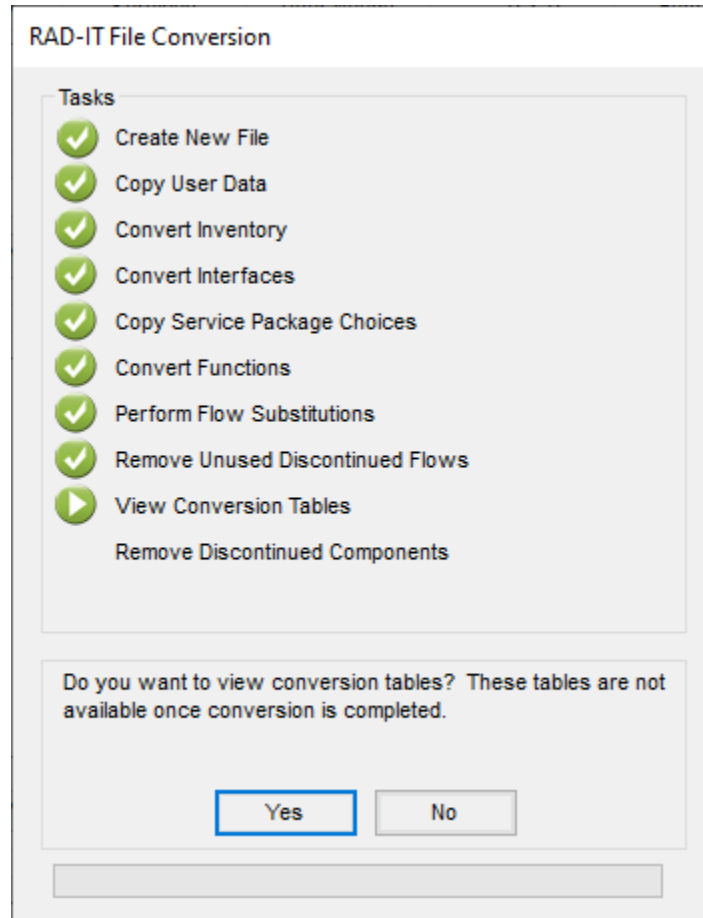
RAD-IT File Conversion

Tasks

Create New File

Copy User Data

Convert Inventory

Convert Interfaces

Copy Service Package Choices

Convert Functions

Perform Flow Substitutions

Remove Unused Discontinued Flows

View Conversion Tables

Remove Discontinued Components

Do you want to view conversion tables? These tables are not available once conversion is completed.

Yes

No